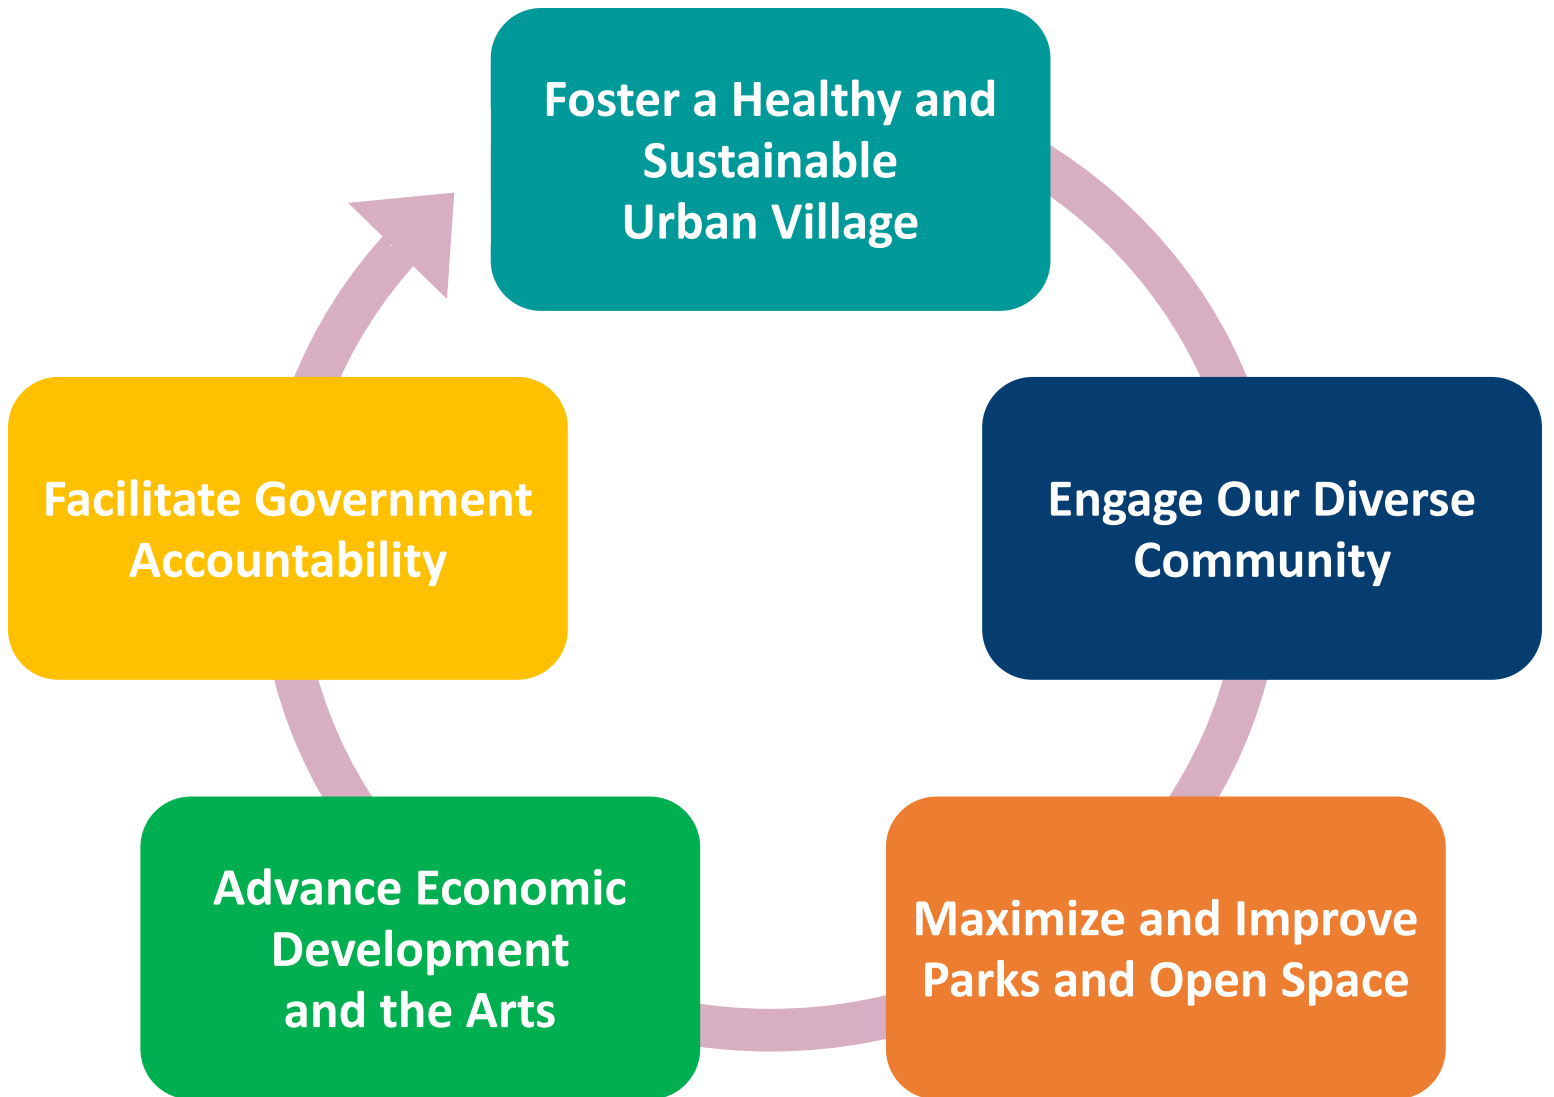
Foster a Healthy and Sustainable Urban Village

Engage Our Diverse Community

Maximize and Improve Parks and Open Space

Advance Economic Development and the Arts

Facilitate Government Accountability